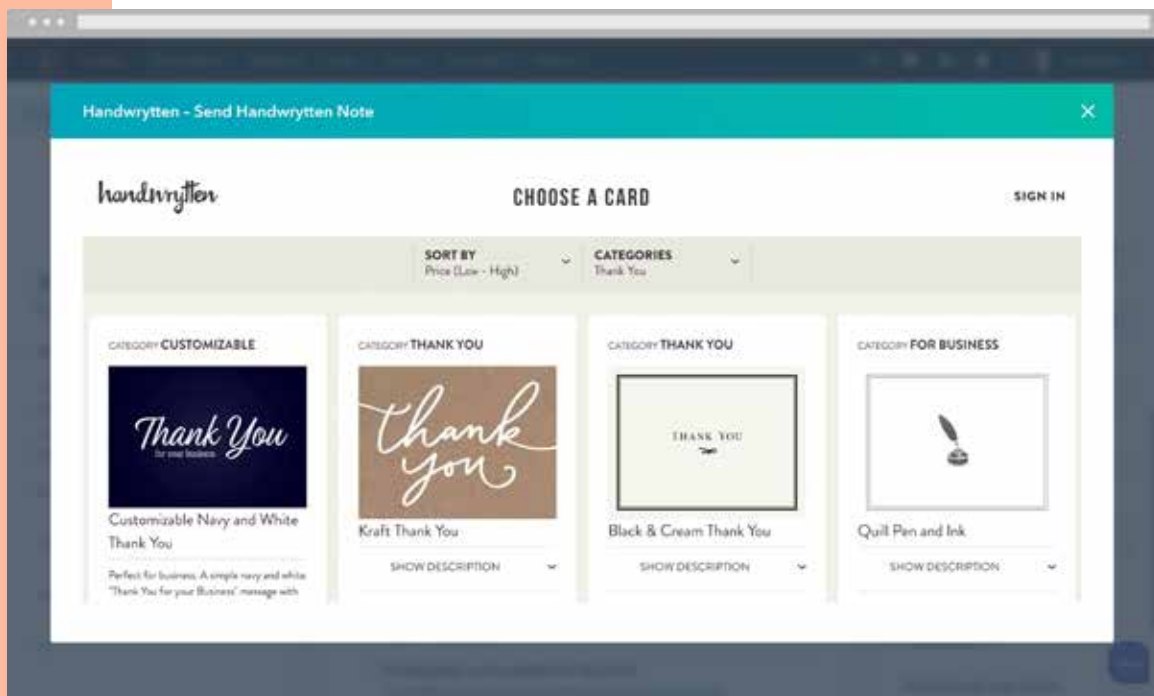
Handwrytten - Send Handwrytten Note

×

handwrytten

CHOOSE A CARD

SIGN IN

SORT BY
Price (Low - High)

CATEGORIES
Thank You

CATEGORY CUSTOMIZABLE

Thank You
for your business

Customizable Navy and White Thank You

Perfect for business. A simple navy and white "Thank You for your Business" message with

CATEGORY THANK YOU

thank you

Kraft Thank You

SHOW DESCRIPTION

CATEGORY THANK YOU

THANK YOU

Black & Cream Thank You

SHOW DESCRIPTION

CATEGORY FOR BUSINESS

Quill Pen and Ink

SHOW DESCRIPTION